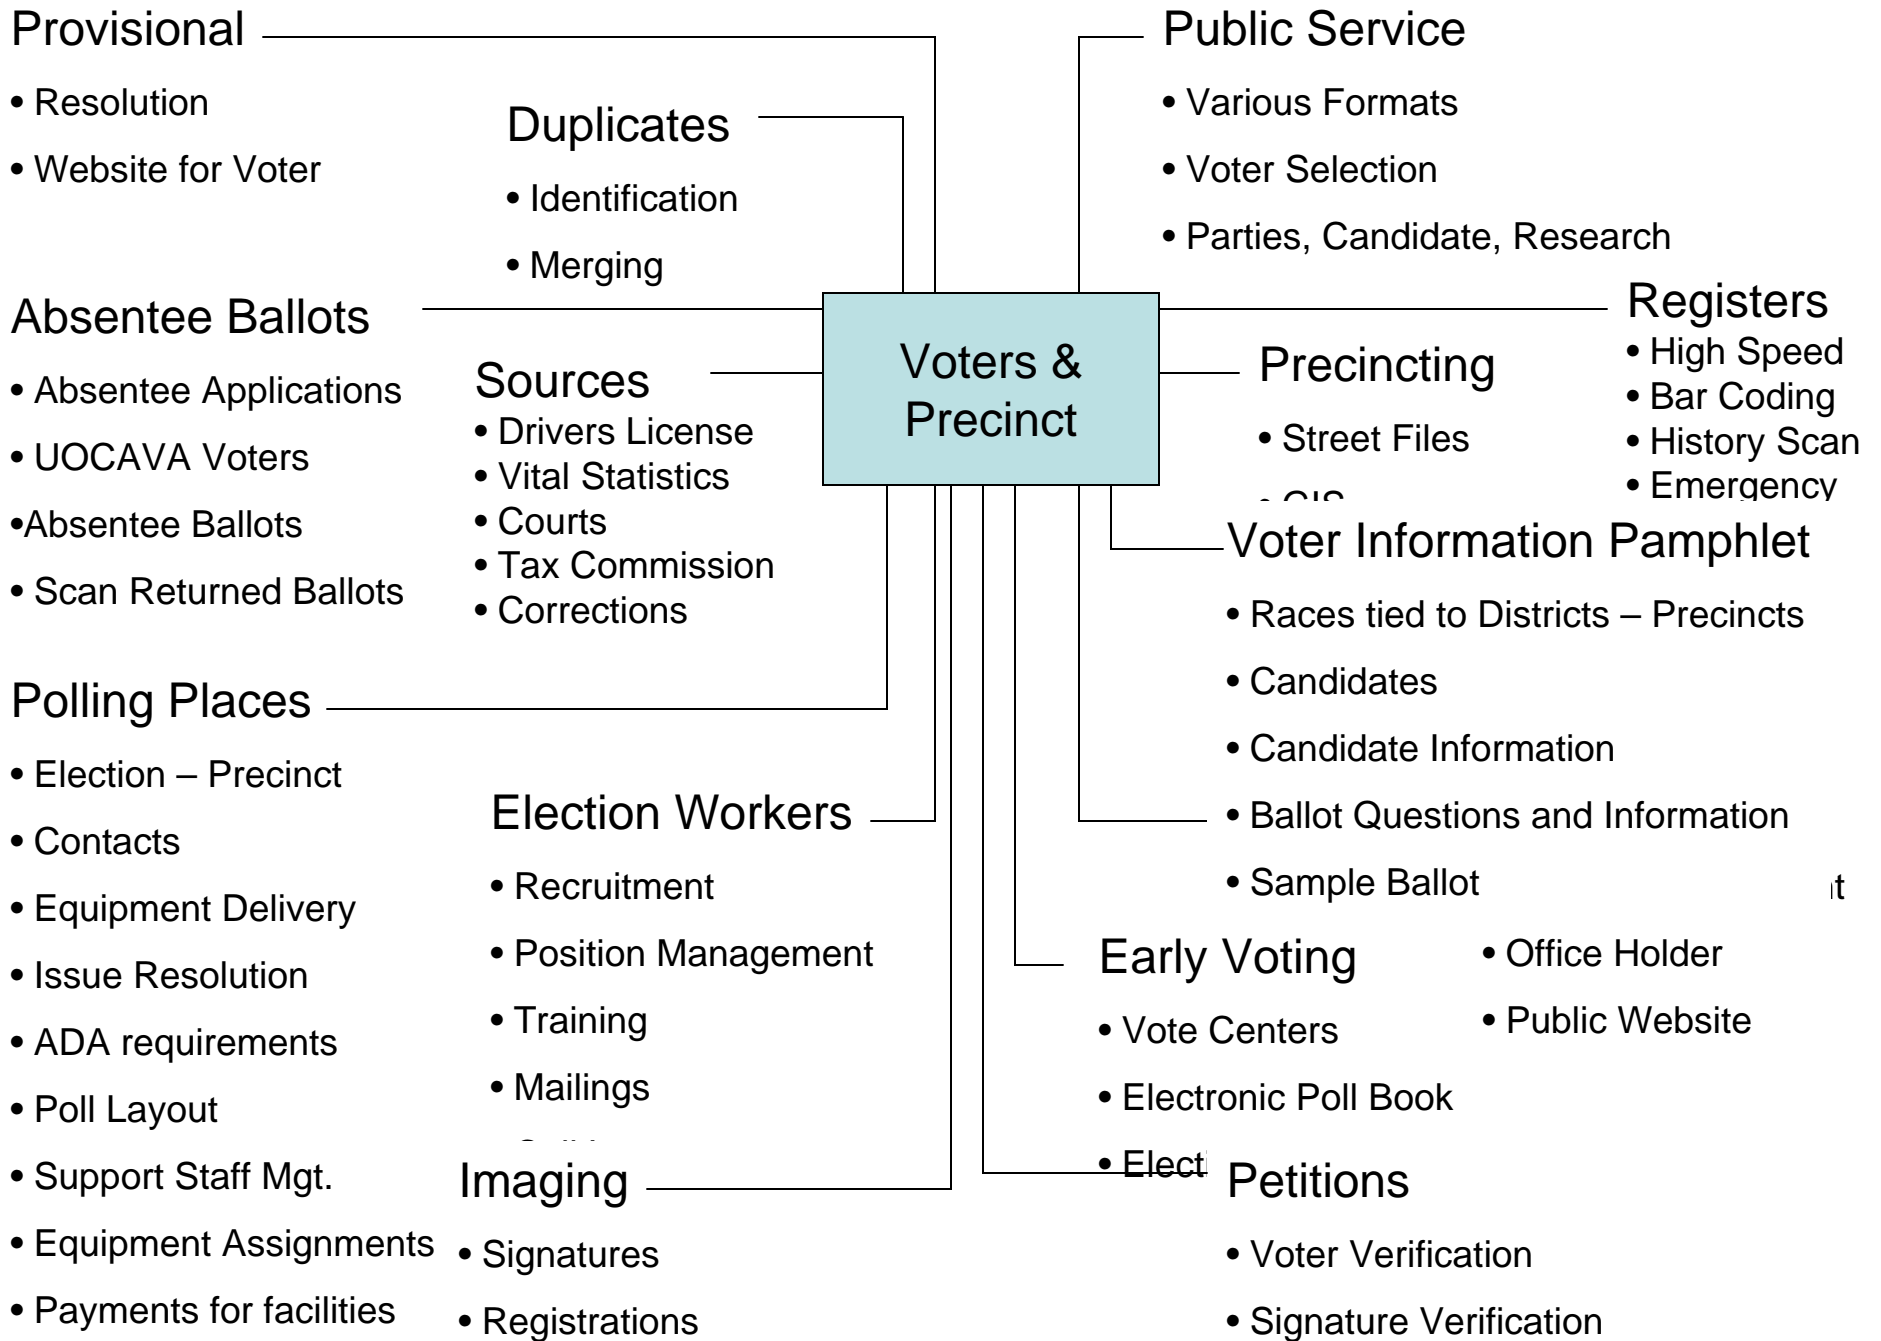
Provisional

• Resolution

• Website for Voter

Duplicates

• Identification

• Merging

Public Service

• Various Formats

• Voter Selection

• Parties, Candidate, Research

Absentee Ballots

• Absentee Applications

• UOCAVA Voters

•Absentee Ballots

• Scan Returned Ballots

Sources

• Drivers License

• Vital Statistics

• Courts

• Tax Commission

• Corrections

Voters & Precinct

Precincting

• Street Files

• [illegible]

Registers

• High Speed

• Bar Coding

• History Scan

• Emergency

Voter Information Pamphlet

• Races tied to Districts – Precincts

• Candidates

• Candidate Information

• Ballot Questions and Information

• Sample Ballot

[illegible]t

Polling Places

• Election – Precinct

• Contacts

• Equipment Delivery

• Issue Resolution

• ADA requirements

• Poll Layout

• Support Staff Mgt.

• Equipment Assignments

• Payments for facilities

Election Workers

• Recruitment

• Position Management

• Training

• Mailings

• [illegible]

Early Voting

• Vote Centers

• Electronic Poll Book

• Electi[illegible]

• Office Holder

• Public Website

Imaging

• Signatures

• Registrations

Petitions

• Voter Verification

• Signature Verification